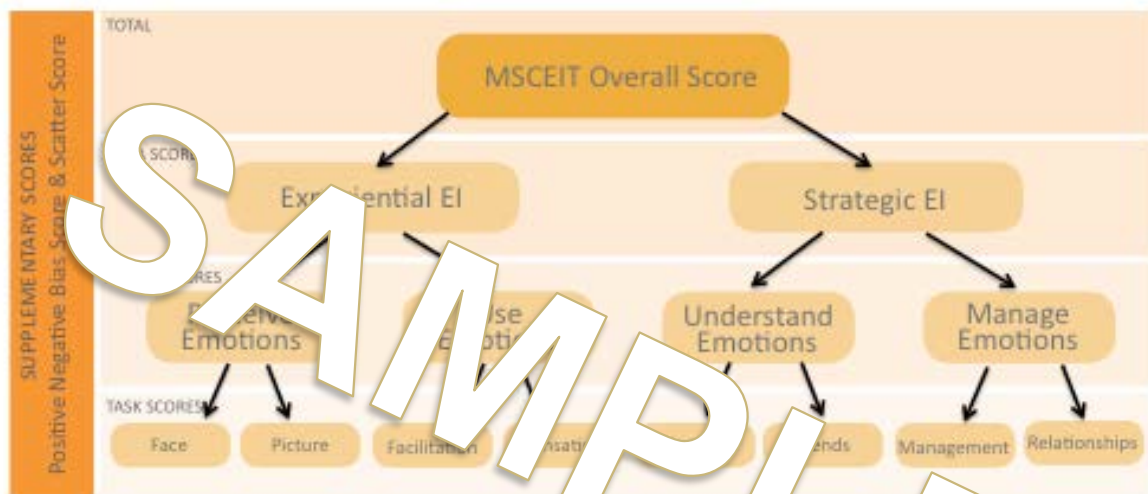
SUPPLEMENTARY SCORES
Positive Negative Bias Score & Scatter Score

TOTAL

MSCEIT Overall Score

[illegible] SCORE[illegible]

Exp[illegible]ential EI

Strategic EI

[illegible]ORES

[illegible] Emotions

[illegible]se E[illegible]oti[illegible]

Understand Emotions

Manage Emotions

TASK SCORES

Face

Picture

Facilitation

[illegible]nsati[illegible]

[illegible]ends

Management

Relationships

SAMPL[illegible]